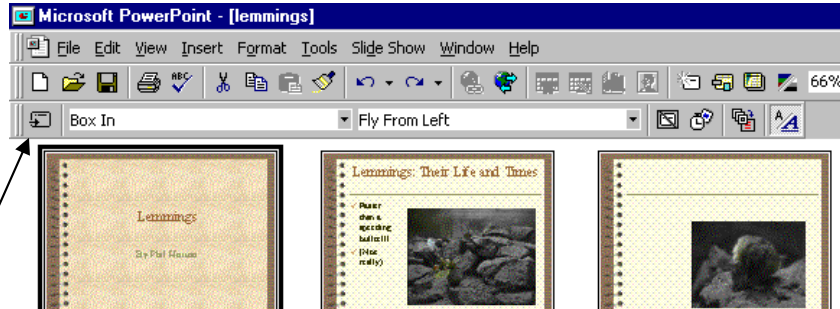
Microsoft PowerPoint - [lemmings]

File Edit View Insert Format Tools Slide Show Window Help

66%

Box In

Fly From Left

Lemmings

By Pat Hanson

Lemmings: Their Life and Times

Faster than a speeding bullet!!! (Not really)